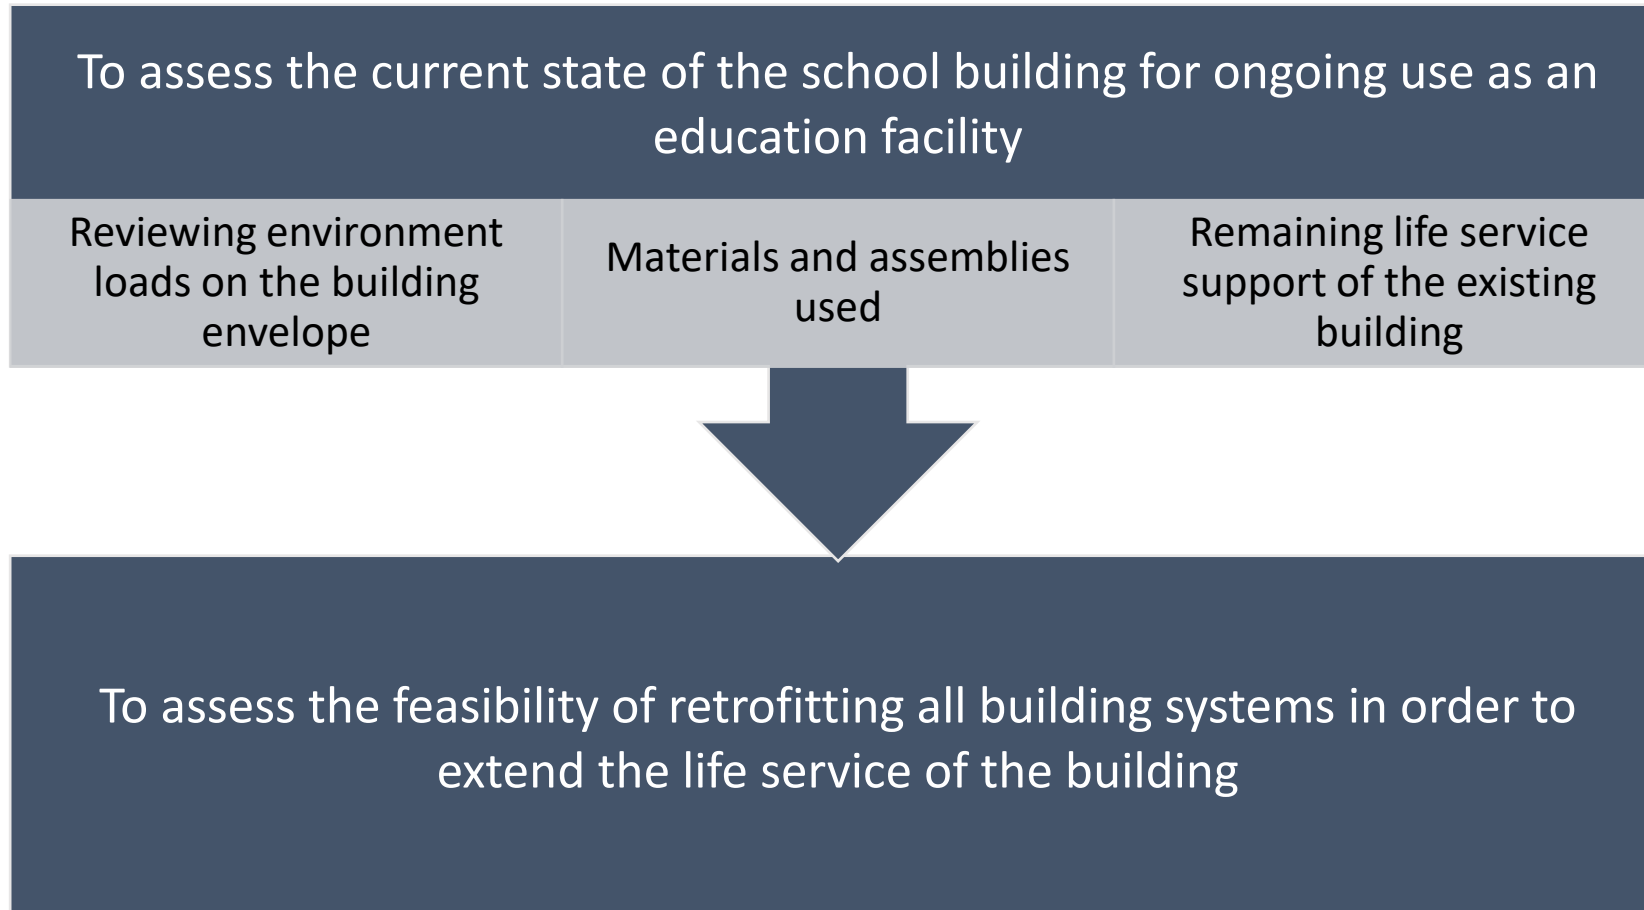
To assess the current state of the school building for ongoing use as an education facility

Reviewing environment loads on the building envelope

Materials and assemblies used

Remaining life service support of the existing building

To assess the feasibility of retrofitting all building systems in order to extend the life service of the building